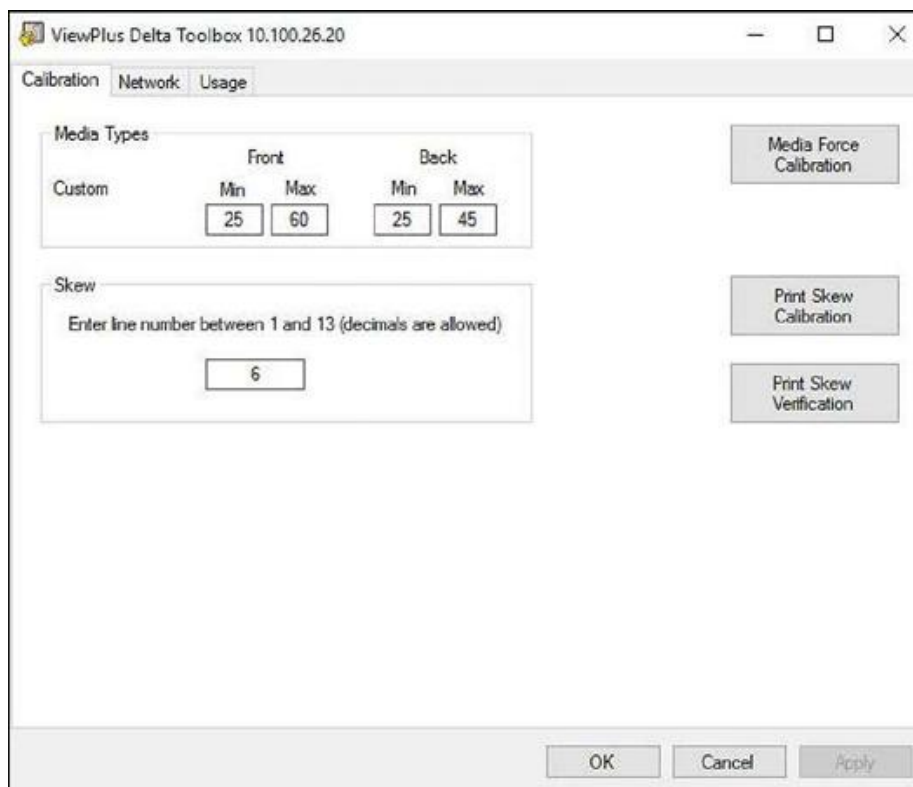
ViewPlus Delta Toolbox 10.100.26.20

Calibration Network Usage

Media Types

Front Back

Custom Min Max Min Max

25 60 25 45

Media Force Calibration

Skew

Enter line number between 1 and 13 (decimals are allowed)

6

Print Skew Calibration

Print Skew Verification

OK Cancel Apply